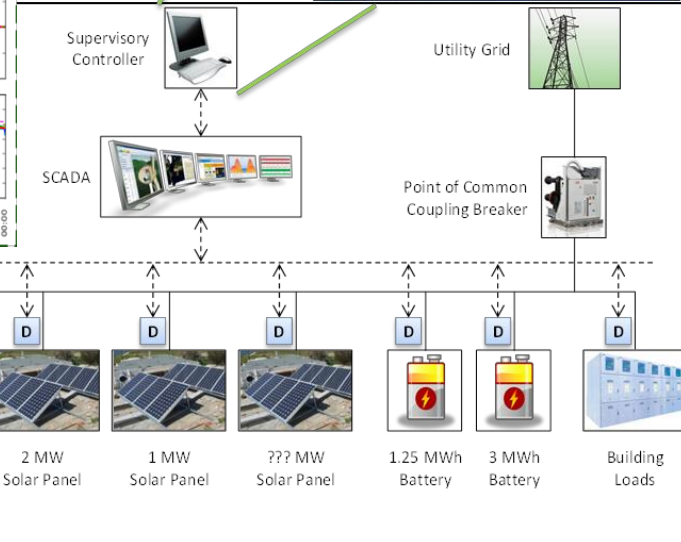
Supervisory Controller

Utility Grid

SCADA

Point of Common Coupling Breaker

D

D

D

D

D

D

2 MW Solar Panel

1 MW Solar Panel

??? MW Solar Panel

1.25 MWh Battery

3 MWh Battery

Building Loads